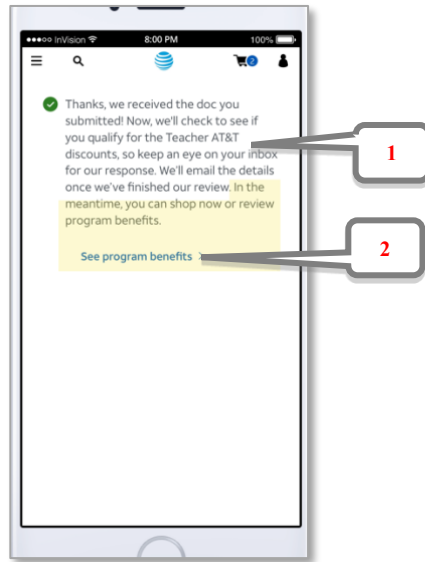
●●●○○ InVision 8:00 PM 100%

0

Thanks, we received the doc you submitted! Now, we'll check to see if you qualify for the Teacher AT&T discounts, so keep an eye on your inbox for our response. We'll email the details once we've finished our review. In the meantime, you can shop now or review program benefits.

See program benefits >

1

2